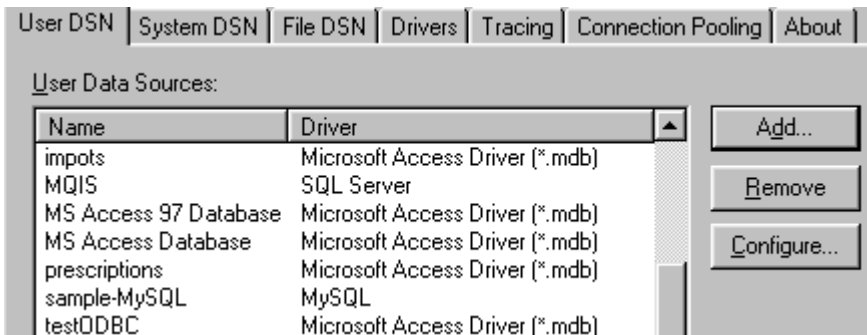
User DSN | System DSN | File DSN | Drivers | Tracing | Connection Pooling | About

User Data Sources:

| Name | Driver |
|---|---|
| impots | Microsoft Access Driver (*.mdb) |
| MQIS | SQL Server |
| MS Access 97 Database | Microsoft Access Driver (*.mdb) |
| MS Access Database | Microsoft Access Driver (*.mdb) |
| prescriptions | Microsoft Access Driver (*.mdb) |
| sample-MySQL | MySQL |
| testODBC | Microsoft Access Driver (*.mdb) |

Add...

Remove

Configure...